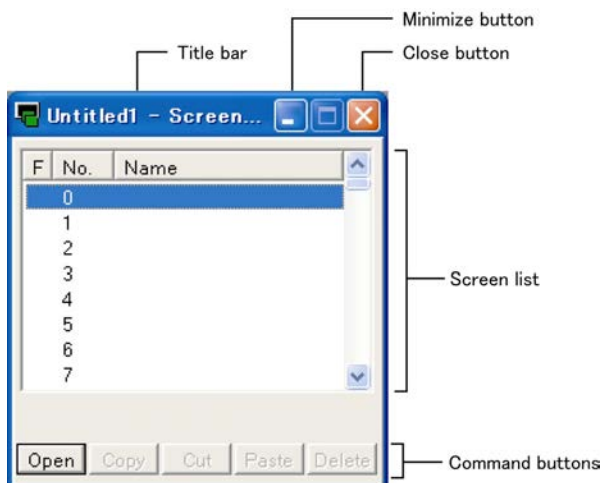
Minimize button

Title bar

Close button

Untitled1 - Screen...

| F | No. | Name |
|---|---|---|
| | 0 | |
| | 1 | |
| | 2 | |
| | 3 | |
| | 4 | |
| | 5 | |
| | 6 | |
| | 7 | |

Screen list

Open Copy Cut Paste Delete

Command buttons